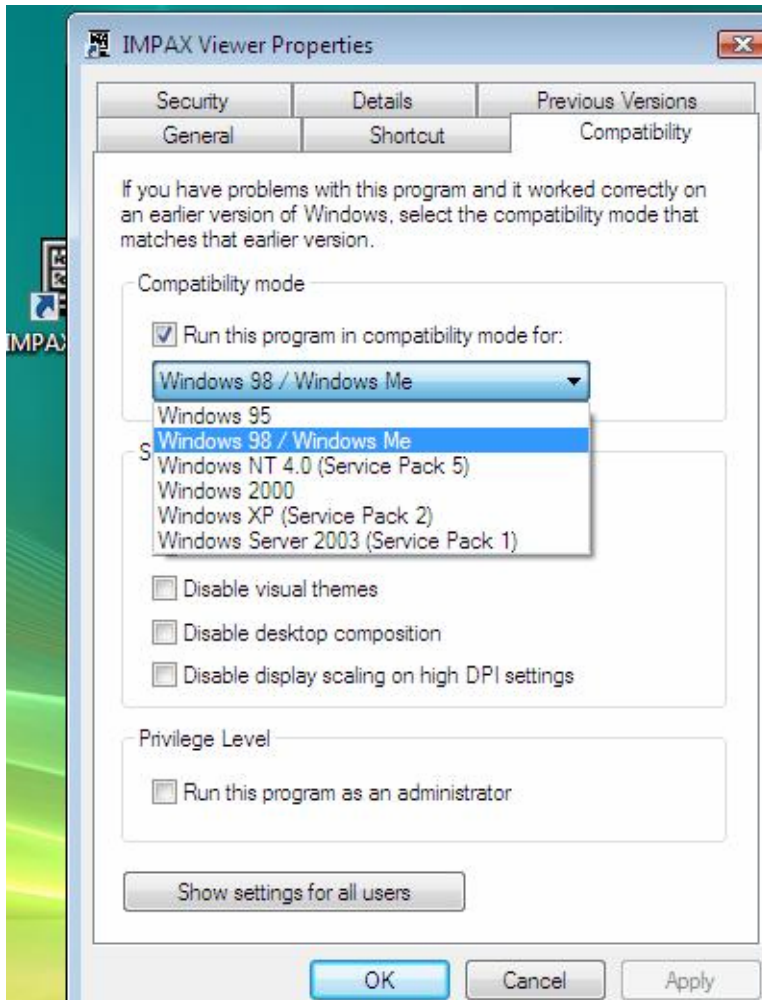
IMPAX

IMPAX Viewer Properties

Security | Details | Previous Versions
General | Shortcut | Compatibility

If you have problems with this program and it worked correctly on an earlier version of Windows, select the compatibility mode that matches that earlier version.

Compatibility mode

Run this program in compatibility mode for:

Windows 98 / Windows Me

Windows 95
Windows 98 / Windows Me
Windows NT 4.0 (Service Pack 5)
Windows 2000
Windows XP (Service Pack 2)
Windows Server 2003 (Service Pack 1)

S

Disable visual themes

Disable desktop composition

Disable display scaling on high DPI settings

Privilege Level

Run this program as an administrator

Show settings for all users

OK | Cancel | Apply